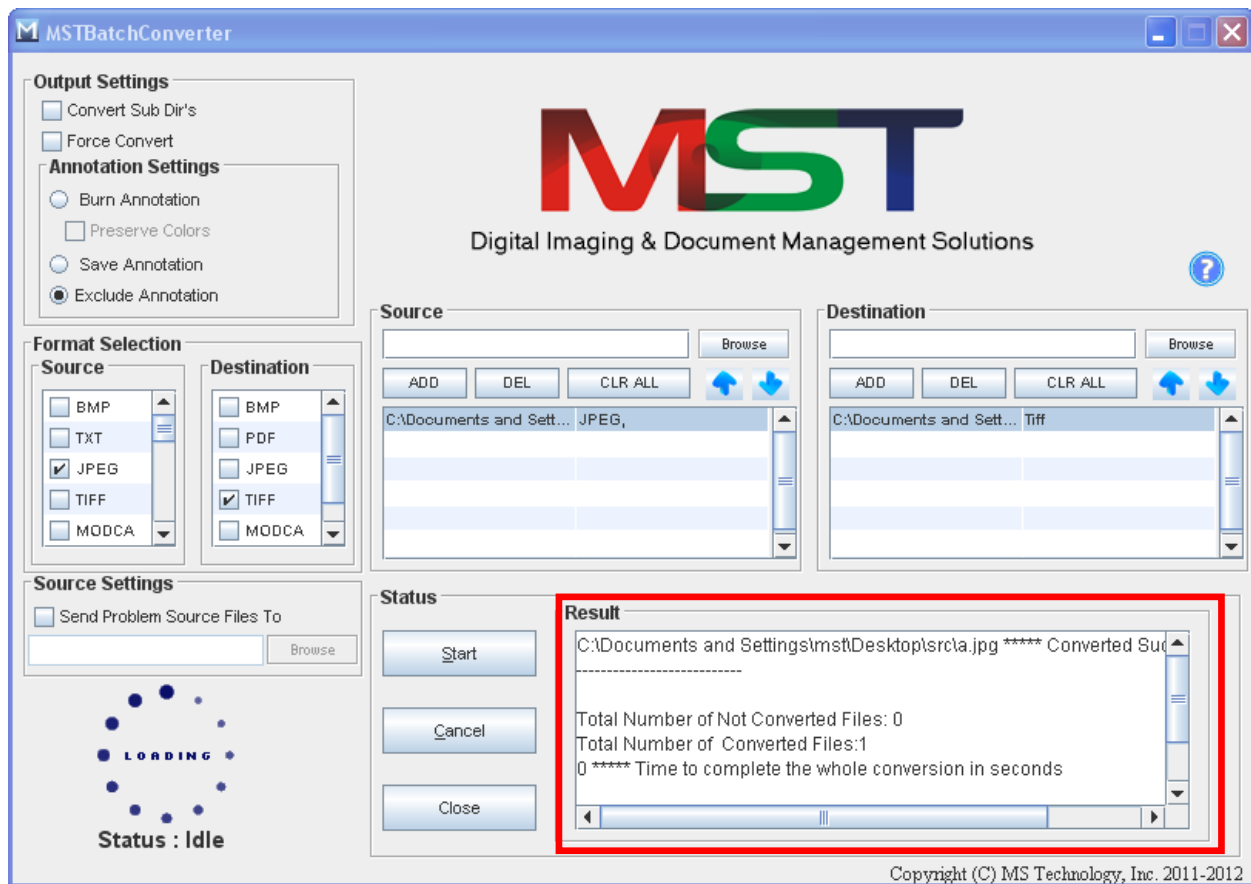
MSTBatchConverter

Output Settings
Convert Sub Dir's
Force Convert
Annotation Settings
Burn Annotation
Preserve Colors
Save Annotation
Exclude Annotation

MST
Digital Imaging & Document Management Solutions

Format Selection
Source
BMP
TXT
JPEG
TIFF
MODCA
Destination
BMP
PDF
JPEG
TIFF
MODCA

Source
Browse
ADD
DEL
CLR ALL

| C:\Documents and Sett... | JPEG, |
|---|---|

Destination
Browse
ADD
DEL
CLR ALL

| C:\Documents and Sett... | Tiff |
|---|---|

Source Settings
Send Problem Source Files To
Browse

LOADING
Status : Idle

Status
Start
Cancel
Close

Result
C:\Documents and Settings\mst\Desktop\src\a.jpg ***** Converted Suc
---------------------------
Total Number of Not Converted Files: 0
Total Number of Converted Files:1
0 ***** Time to complete the whole conversion in seconds

Copyright (C) MS Technology, Inc. 2011-2012